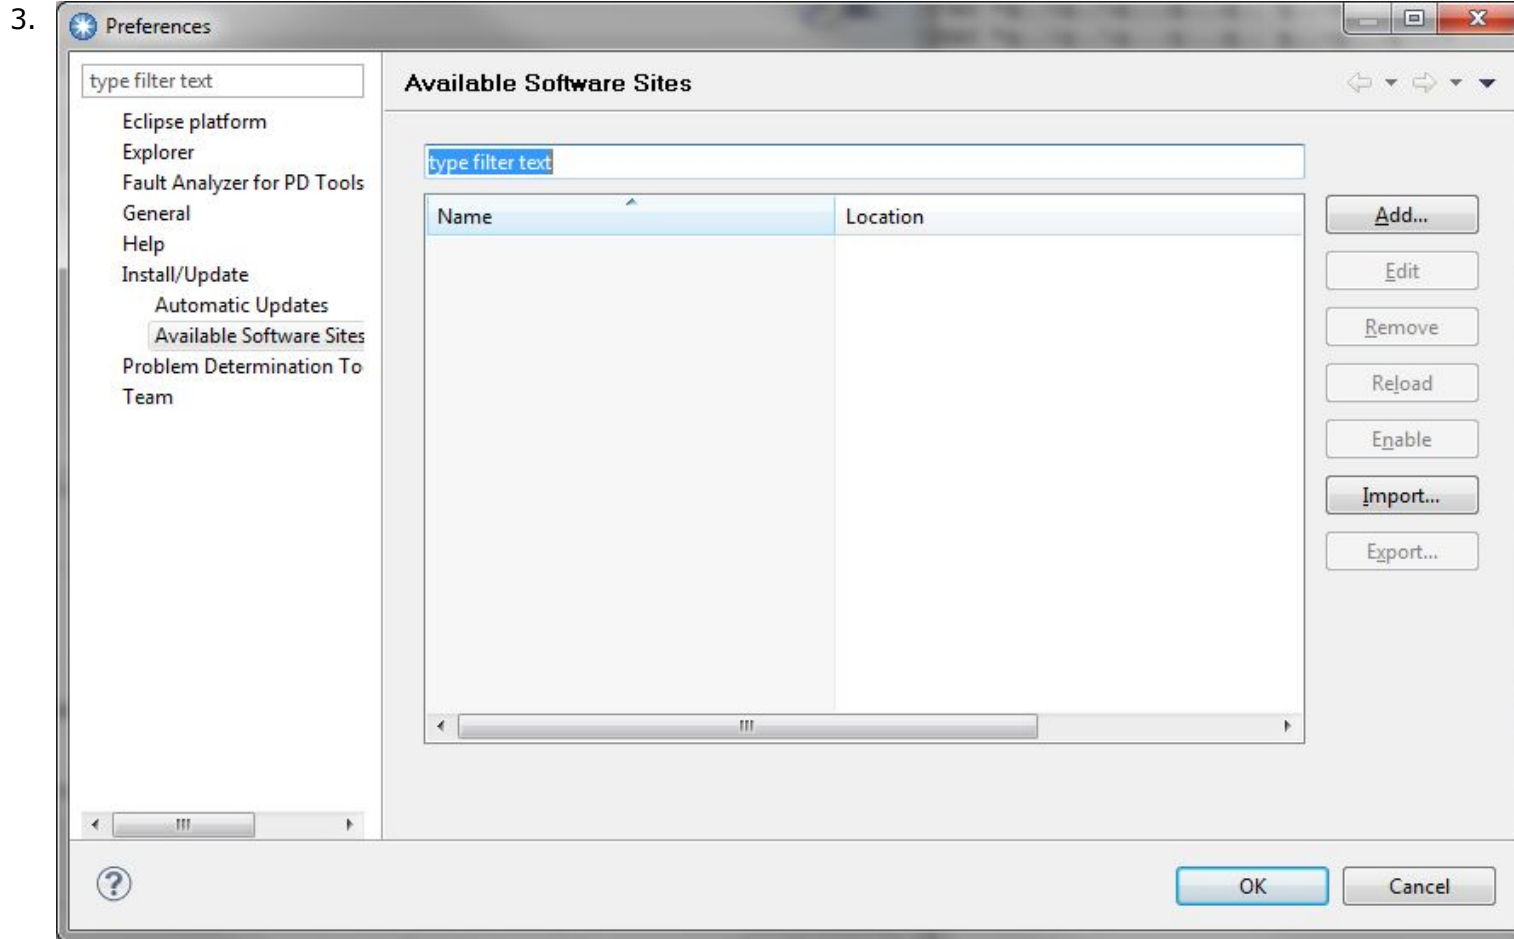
3.

Preferences

type filter text

Eclipse platform
Explorer
Fault Analyzer for PD Tools
General
Help
Install/Update
Automatic Updates
Available Software Sites
Problem Determination To
Team

Available Software Sites

type filter text

| Name | Location |
|---|---|

Add...
Edit
Remove
Reload
Enable
Import...
Export...

OK
Cancel